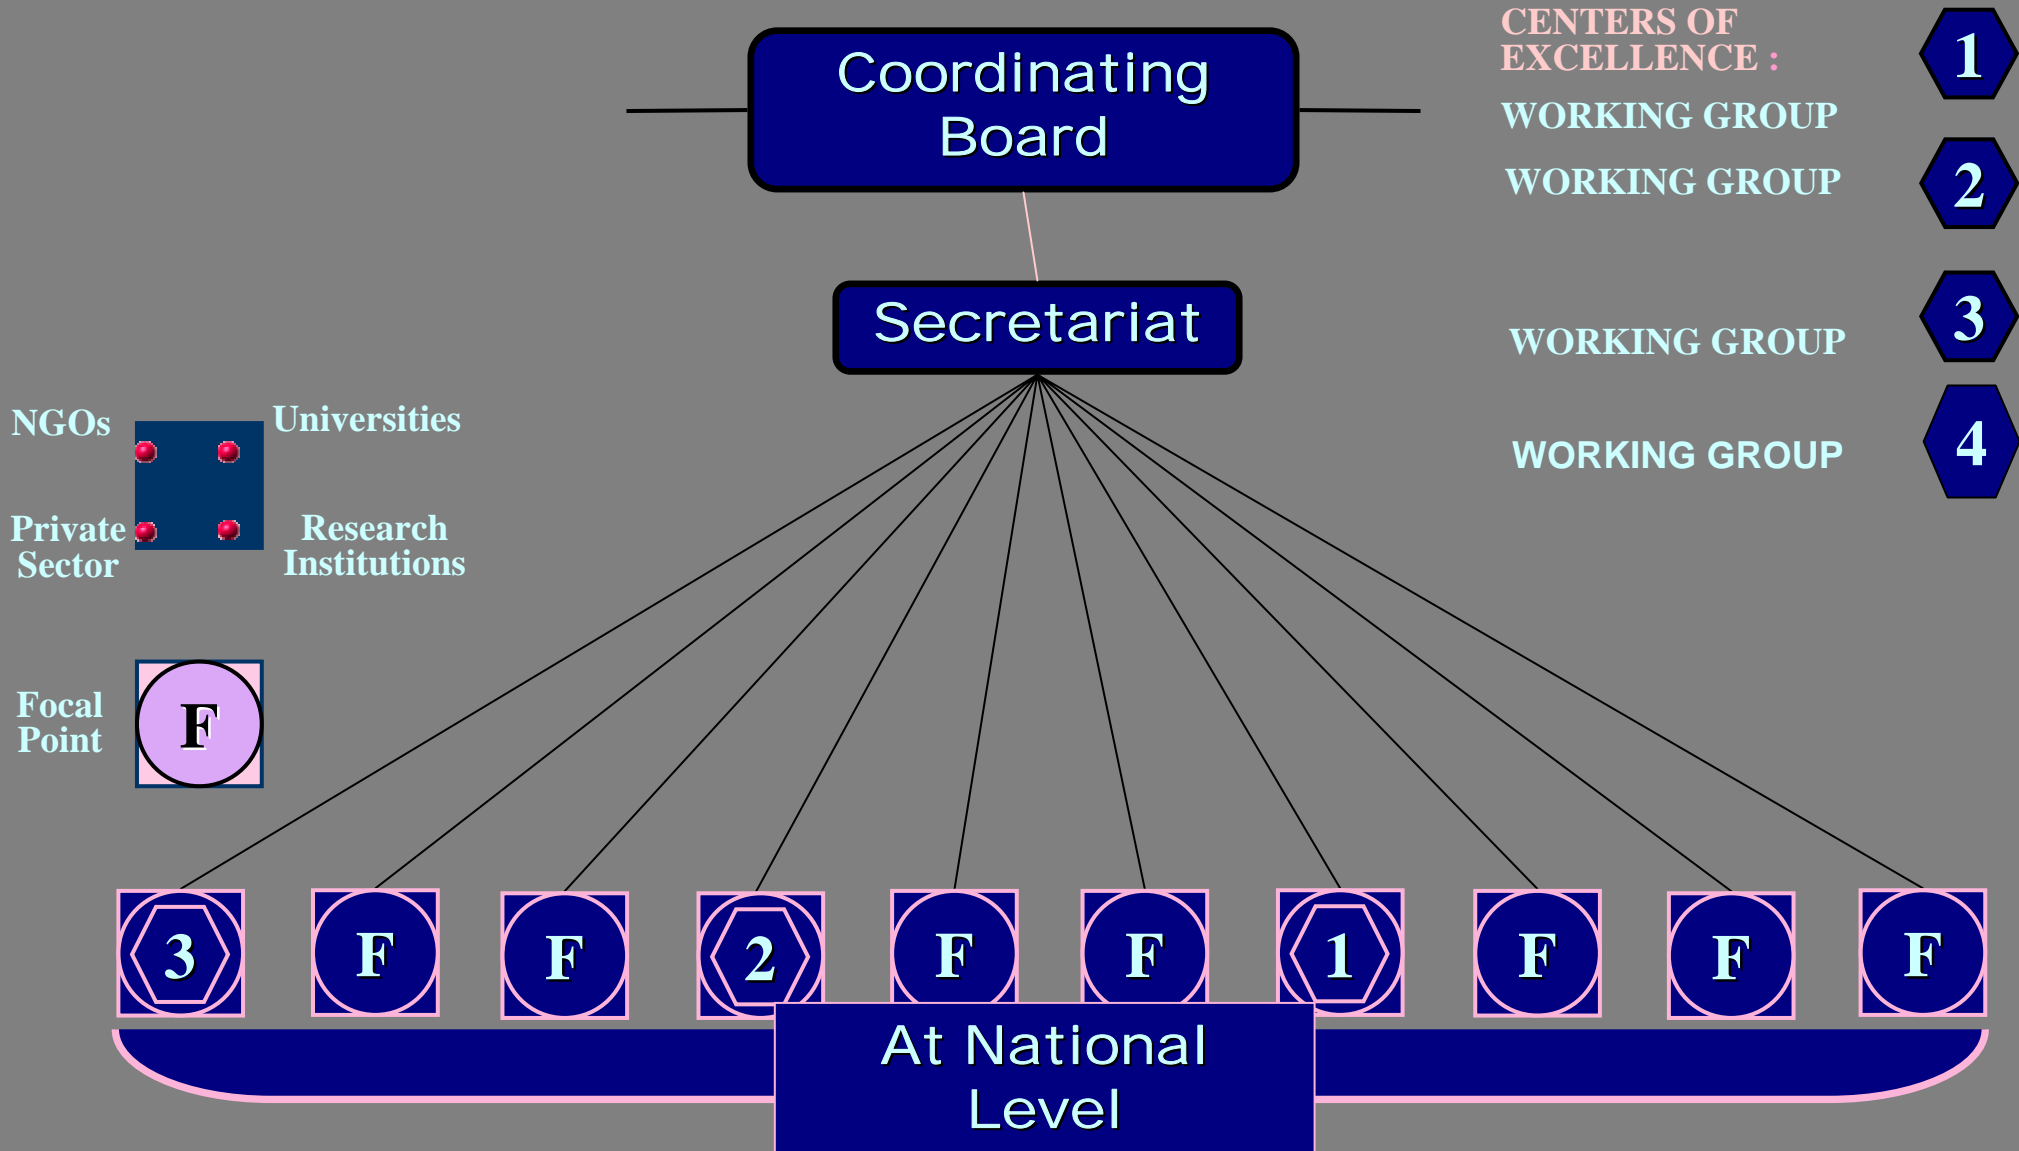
Coordinating Board

CENTERS OF EXCELLENCE :

1

WORKING GROUP

WORKING GROUP

2

Secretariat

3

WORKING GROUP

4

WORKING GROUP

NGOs

Universities

Private Sector

Research Institutions

Focal Point

F

3

F

F

2

F

F

1

F

F

F

At National Level